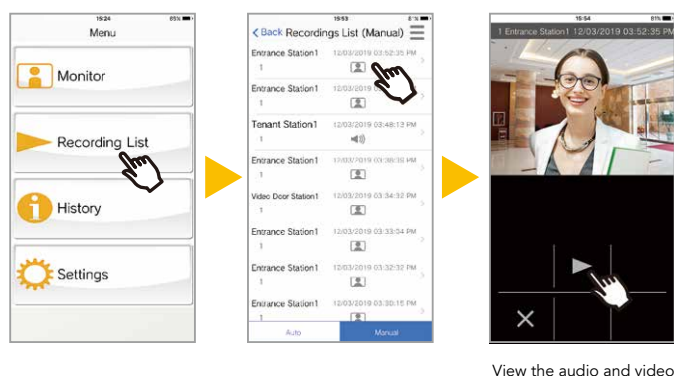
15:24 85%
Menu
Monitor
Recording List
History
Settings

15:53 8%
< Back Recordings List (Manual)
Entrance Station1 12/03/2019 03:52:35 PM
1
Entrance Station1 12/03/2019 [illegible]
1
Tenant Station1 12/03/2019 03:48:13 PM
1
Entrance Station1 12/03/2019 03:36:38 PM
1
Video Door Station1 12/03/2019 03:34:32 PM
1
Entrance Station1 12/03/2019 03:33:34 PM
1
Entrance Station1 12/03/2019 03:32:32 PM
1
Entrance Station1 12/03/2019 03:30:15 PM
1
Auto Manual

15:54 81%
1 Entrance Station1 12/03/2019 03:52:35 PM

View the audio and video